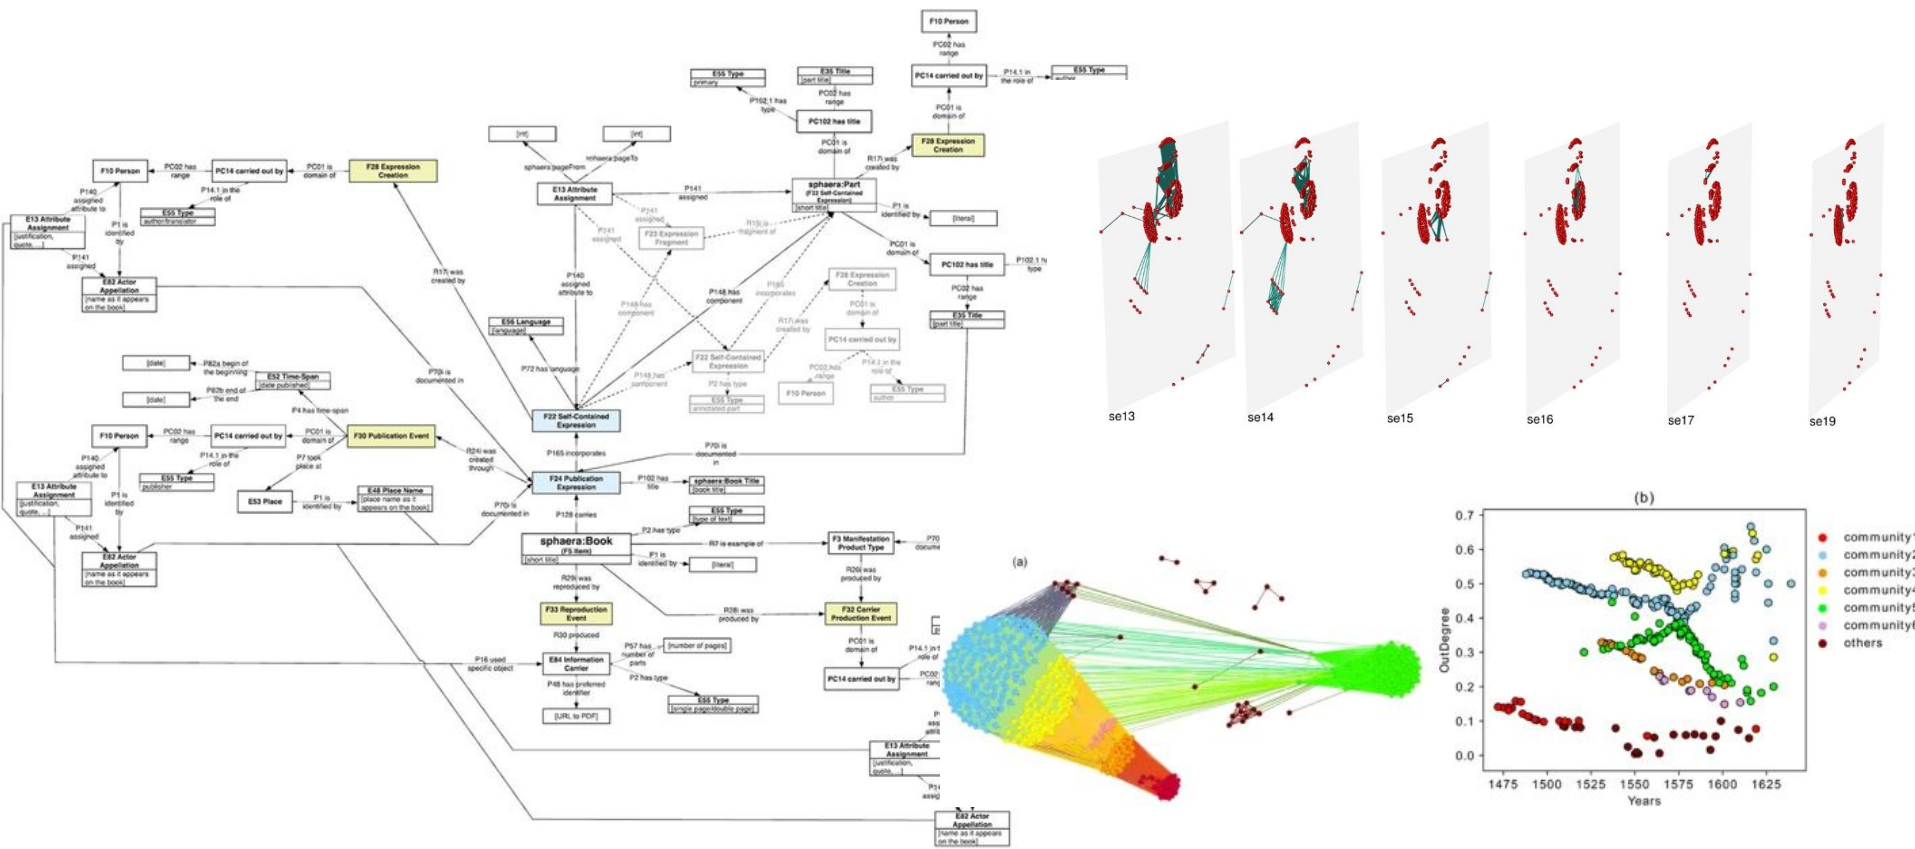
F10 Person

PC02 has range

PC14 carried out by

P14.1 in the role of

E55 Type
author

E55 Type
primary

E35 Title
[part title]

P102.1 has type

PC02 has range

PC102 has title

PC01 is domain of

F28 Expression Creation

[int]

[int]

sphaera:pageFrom

sphaera:pageTo

E13 Attribute Assignment

P141 assigned

sphaera:Part
(F22 Self-Contained Expression)
[short title]

R17i was created by

P1 is identified by

[literal]

F10 Person

PC02 has range

PC14 carried out by

PC01 is domain of

F28 Expression Creation

P140 assigned attribute to

P14.1 in the role of

E55 Type
author/translator

E13 Attribute Assignment
[justification, quote, ...]

P1 is identified by

P141 assigned

E82 Actor Appellation
[name as it appears on the book]

P141 assigned

F23 Expression Fragment

R15i is fragment of

PC01 is domain of

PC102 has title

P102.1 has type

PC02 has range

E35 Title
[part title]

P140 assigned attribute to

R17i was created by

P148 has component

P165 incorporates

F28 Expression Creation

PC01 is domain of

PC14 carried out by

P14.1 in the role of

R17i was created by

E56 Language
[language]

P148 has component

P72 has language

F22 Self-Contained Expression

P148 has component

P2 has type

E55 Type
annotated part

PC02 has range

F10 Person

E55 Type
author

[date]

P82a begin of the beginning

E52 Time-Span
[date published]

[date]

P82b end of the end

P4 has time-span

P70i is documented in

F10 Person

PC02 has range

PC14 carried out by

PC01 is domain of

F30 Publication Event

P140 assigned attribute to

P14.1 in the role of

E55 Type
publisher

P7 took place at

R24i was created through

F22 Self-Contained Expression

P165 incorporates

P70i is documented in

E13 Attribute Assignment
[justification, quote, ...]

P1 is identified by

E53 Place

P1 is identified by

E48 Place Name
[place name as it appears on the book]

F24 Publication Expression

P102 has title

sphaera:Book Title
[book title]

P70i is documented in

E55 Type
[type of text]

P141 assigned

P128 carries

E82 Actor Appellation
[name as it appears on the book]

sphaera:Book
(F5 Item)
[short title]

P2 has type

R7 is example of

F3 Manifestation Product Type

P70 docume

P1 is identified by

[literal]

R29i was reproduced by

R26i was produced by

F33 Reproduction Event

R28i was produced by

F32 Carrier Production Event

R30 produced

PC01 is domain of

P14.1 in the role of

P16 used specific object

E84 Information Carrier

P57 has number of parts

[number of pages]

PC14 carried out by

PC02 rang

P48 has preferred identifier

P2 has type

E55 Type
[single page/double page]

[URL to PDF]

E13 Attribute Assignment
[justification, quote, ...]

P14 assig

E82 Actor Appellation
[name as it appears on the book]

se13 se14 se15 se16 se17 se19

(a)

(b)

| 0.7 | 0.6 | 0.5 | 0.4 | 0.3 | 0.2 | 0.1 | 0.0 |

OutDegree

1475 1500 1525 1550 1575 1600 1625

Years

community1
community2
community3
community4
community5
community6
others